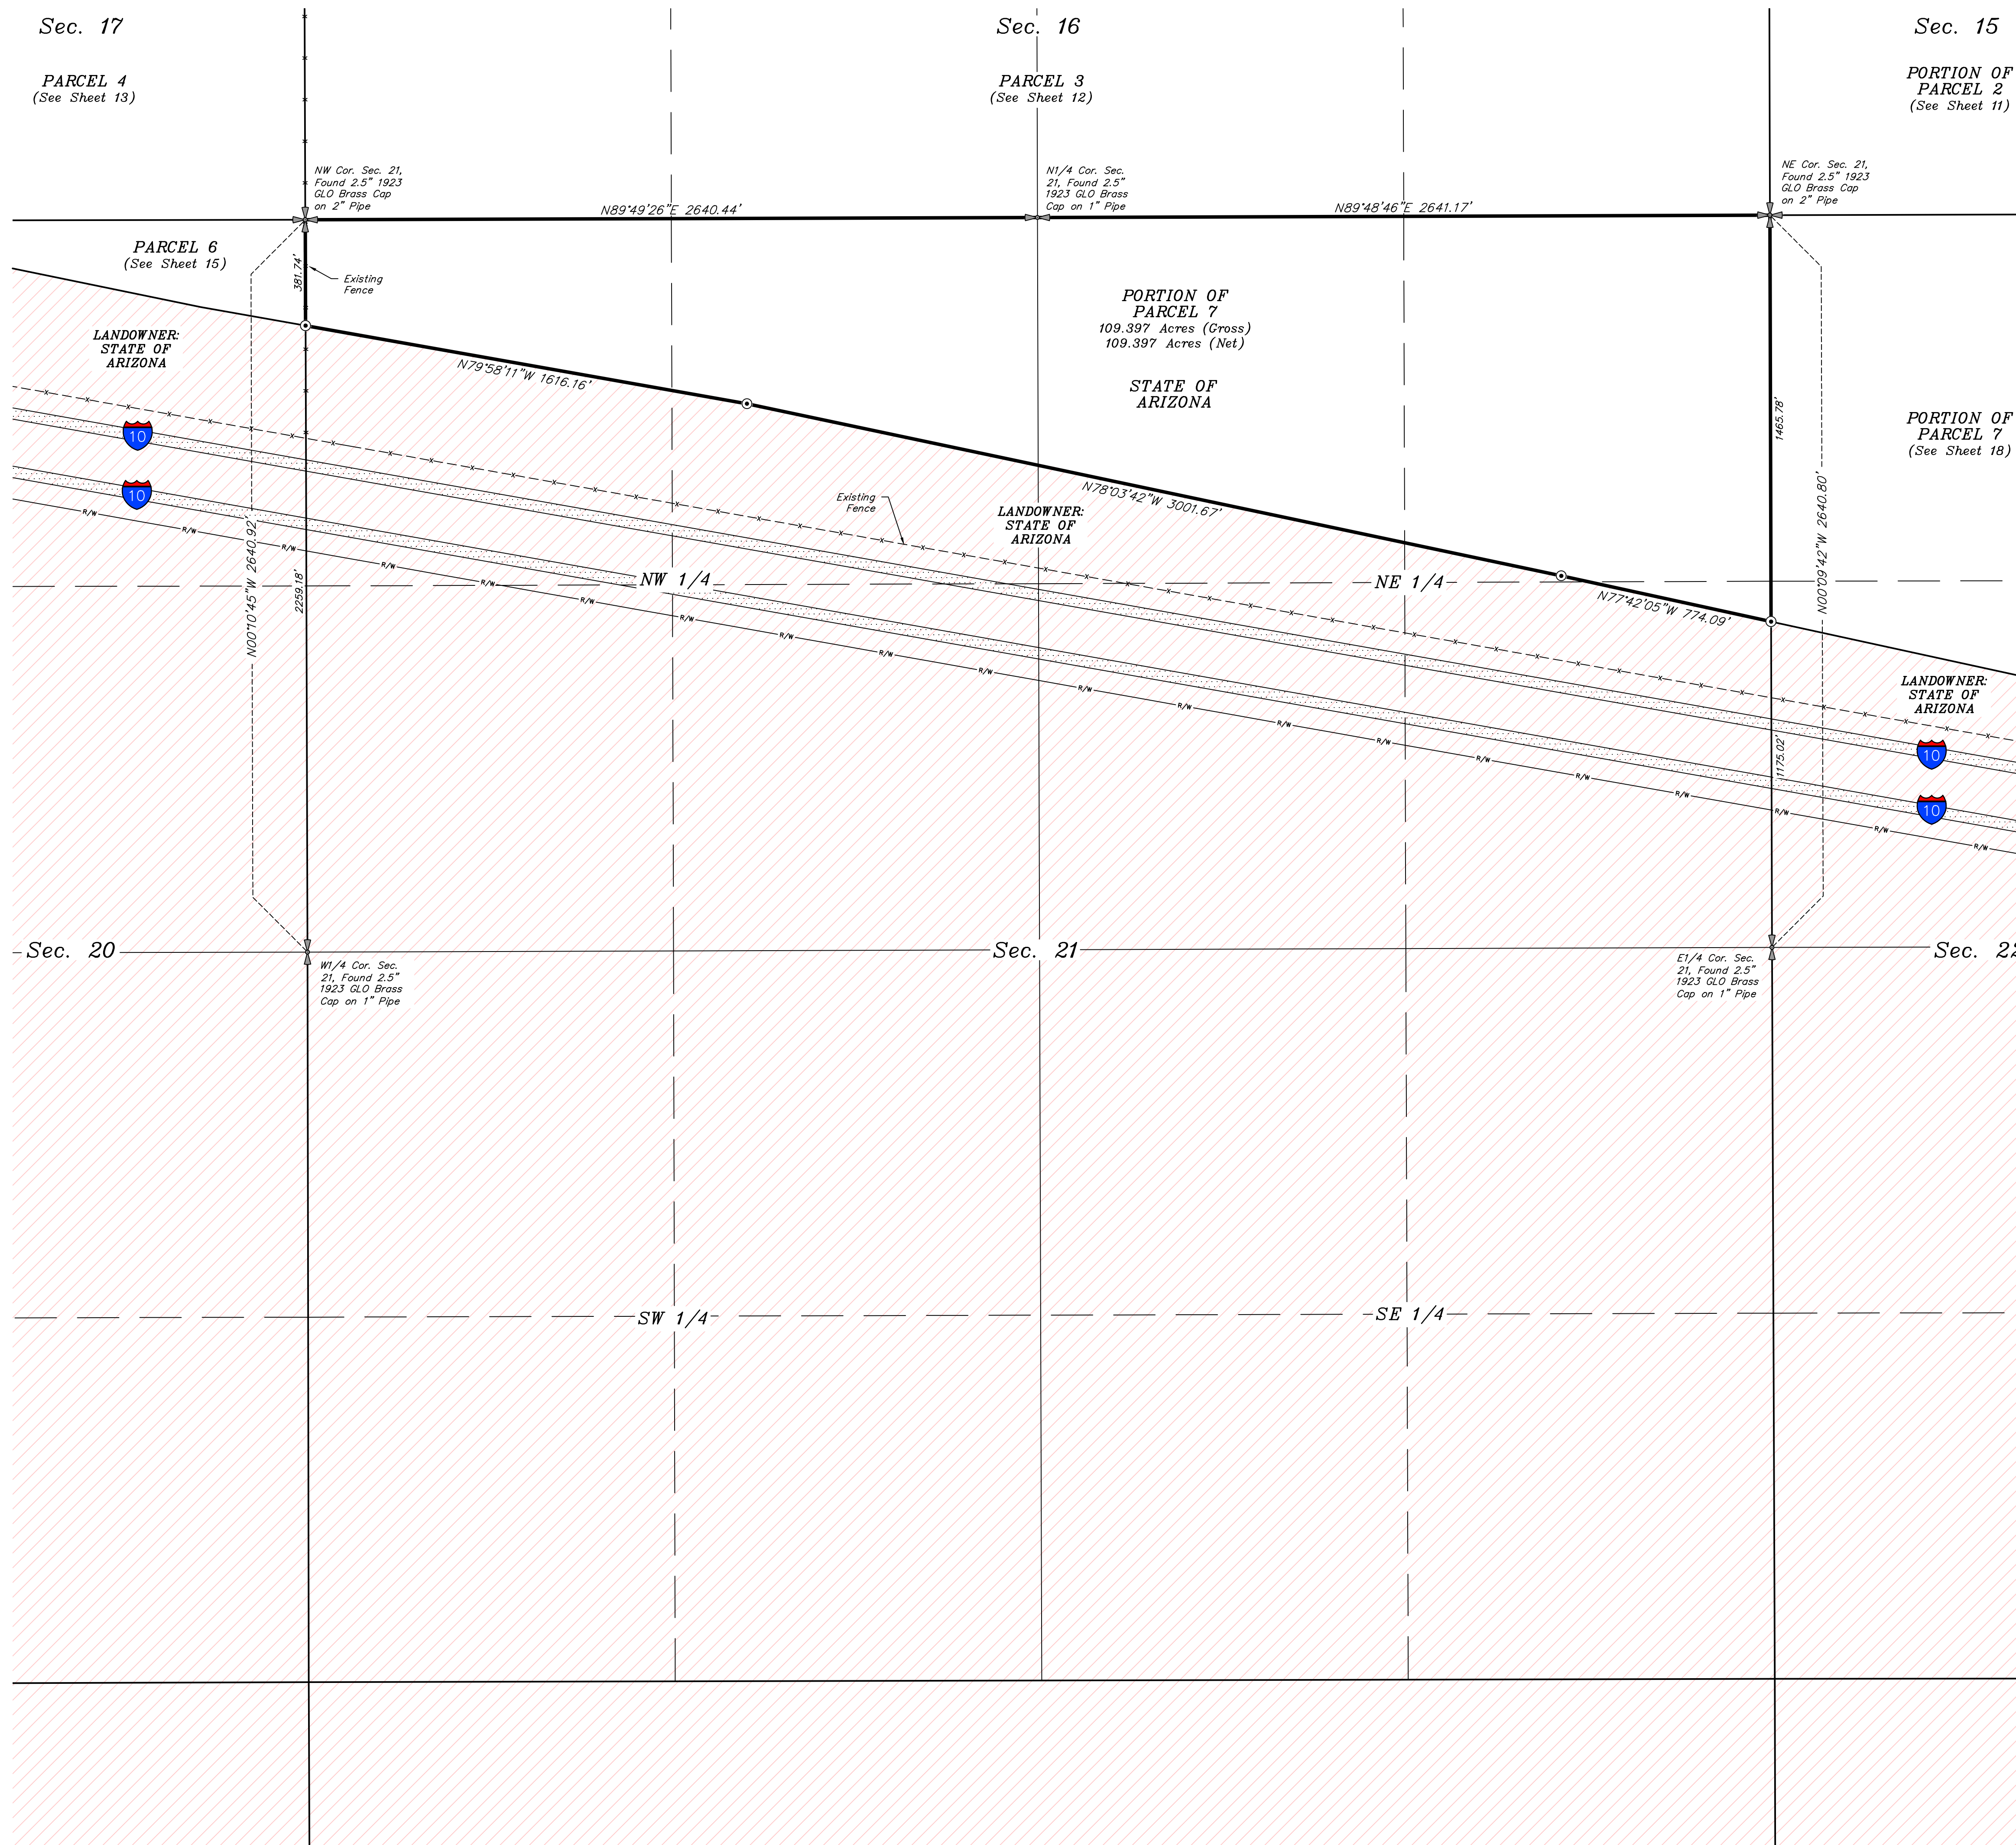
Sec. 17

PARCEL 4
(See Sheet 13)

Sec. 16

PARCEL 3
(See Sheet 12)

Sec. 15

PORTION OF
PARCEL 2
(See Sheet 11)

NW Cor. Sec. 21, Found 2.5" 1923 GLO Brass Cap on 2" Pipe

N1/4 Cor. Sec. 21, Found 2.5" 1923 GLO Brass Cap on 1" Pipe

NE Cor. Sec. 21, Found 2.5" 1923 GLO Brass Cap on 2" Pipe

N89°49'26"E 2640.44'

N89°48'46"E 2641.17'

PARCEL 6
(See Sheet 15)

381.74'

Existing Fence

PORTION OF
PARCEL 7
109.397 Acres (Gross)
109.397 Acres (Net)

STATE OF
ARIZONA

LANDOWNER:
STATE OF
ARIZONA

N79°58'11"W 1616.16'

1465.78'

PORTION OF
PARCEL 7
(See Sheet 18)

10

10

Existing Fence

N78°03'42"W 3001.67'

LANDOWNER:
STATE OF
ARIZONA

N00°10'45"W 2640.92'

2259.18'

R/W

NW 1/4

NE 1/4

N77°42'05"W 774.09'

N00°09'42"W 2640.80'

LANDOWNER:
STATE OF
ARIZONA

1175.02'

10

10

Sec. 20

Sec. 21

Sec. 2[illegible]

W1/4 Cor. Sec. 21, Found 2.5" 1923 GLO Brass Cap on 1" Pipe

E1/4 Cor. Sec. 21, Found 2.5" 1923 GLO Brass Cap on 1" Pipe

SW 1/4

SE 1/4